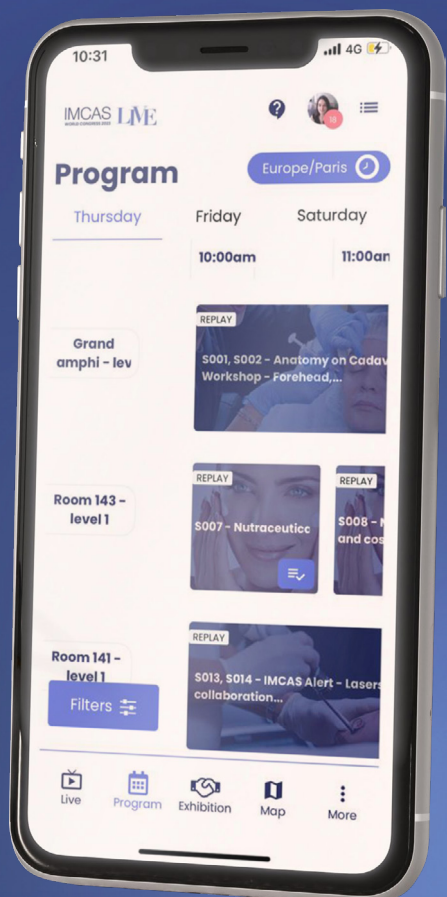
10:31
4G

IMCAS LIVE

Program
Europe/Paris

Thursday
Friday
Saturday

10:00am
11:00an

Grand amphi - lev

REPLAY
S001, S002 - Anatomy on Cadav Workshop - Forehead,...

Room 143 - level 1

REPLAY
S007 - Nutraceutic

REPLAY
S008 - and cos

Room 141 - level 1

REPLAY
S013, S014 - IMCAS Alert - Lasers collaboration...

Filters

Live
Program
Exhibition
Map
More